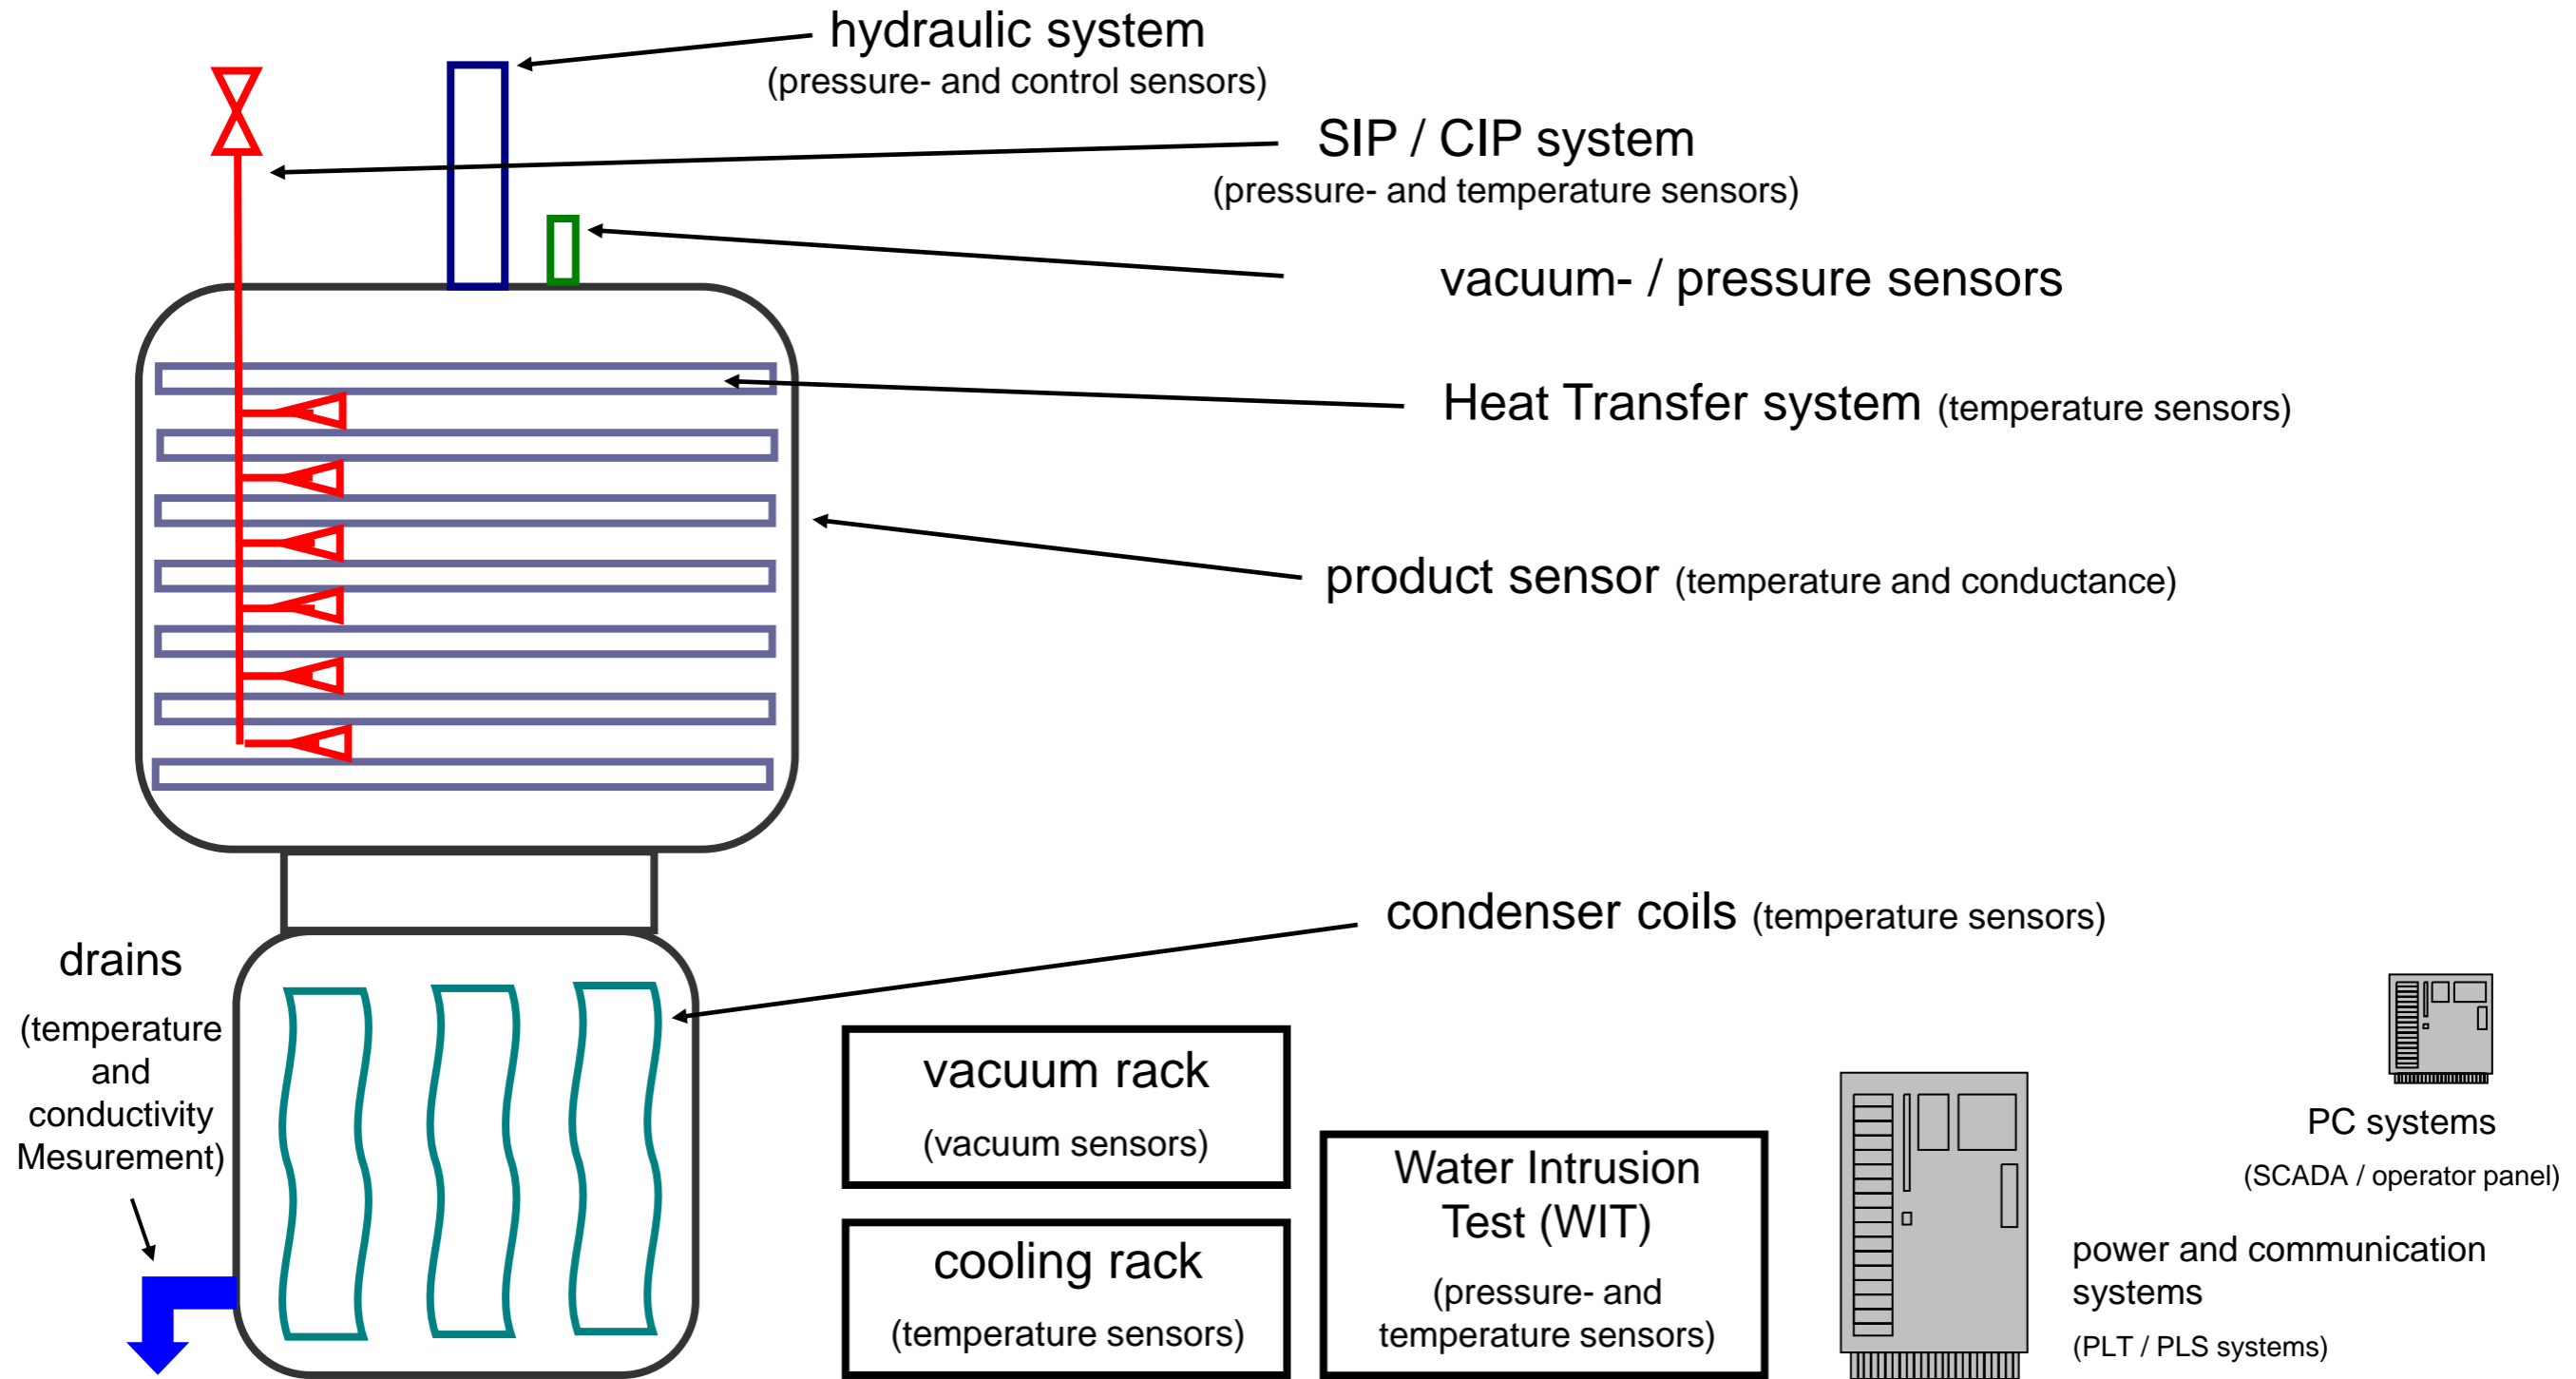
hydraulic system
(pressure- and control sensors)

SIP / CIP system
(pressure- and temperature sensors)

vacuum- / pressure sensors

Heat Transfer system (temperature sensors)

product sensor (temperature and conductance)

condenser coils (temperature sensors)

drains
(temperature and conductivity Mesurement)

vacuum rack
(vacuum sensors)

cooling rack
(temperature sensors)

Water Intrusion Test (WIT)
(pressure- and temperature sensors)

PC systems
(SCADA / operator panel)

power and communication systems
(PLT / PLS systems)